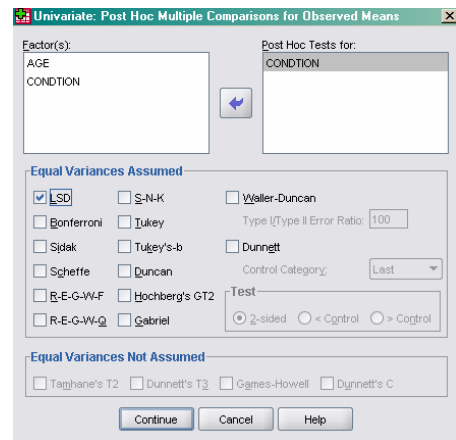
Univariate: Post Hoc Multiple Comparisons for Observed Means

Factor(s):
AGE
CONDTION

Post Hoc Tests for:
CONDTION

Equal Variances Assumed
LSD
S-N-K
Waller-Duncan
Bonferroni
Tukey
Type I/Type II Error Ratio: 100
Sidak
Tukey's-b
Dunnett
Scheffe
Duncan
Control Category: Last
R-E-G-W-F
Hochberg's GT2
Test
R-E-G-W-Q
Gabriel
2-sided
< Control
> Control

Equal Variances Not Assumed
Tamhane's T2
Dunnett's T3
Games-Howell
Dunnett's C

Continue
Cancel
Help